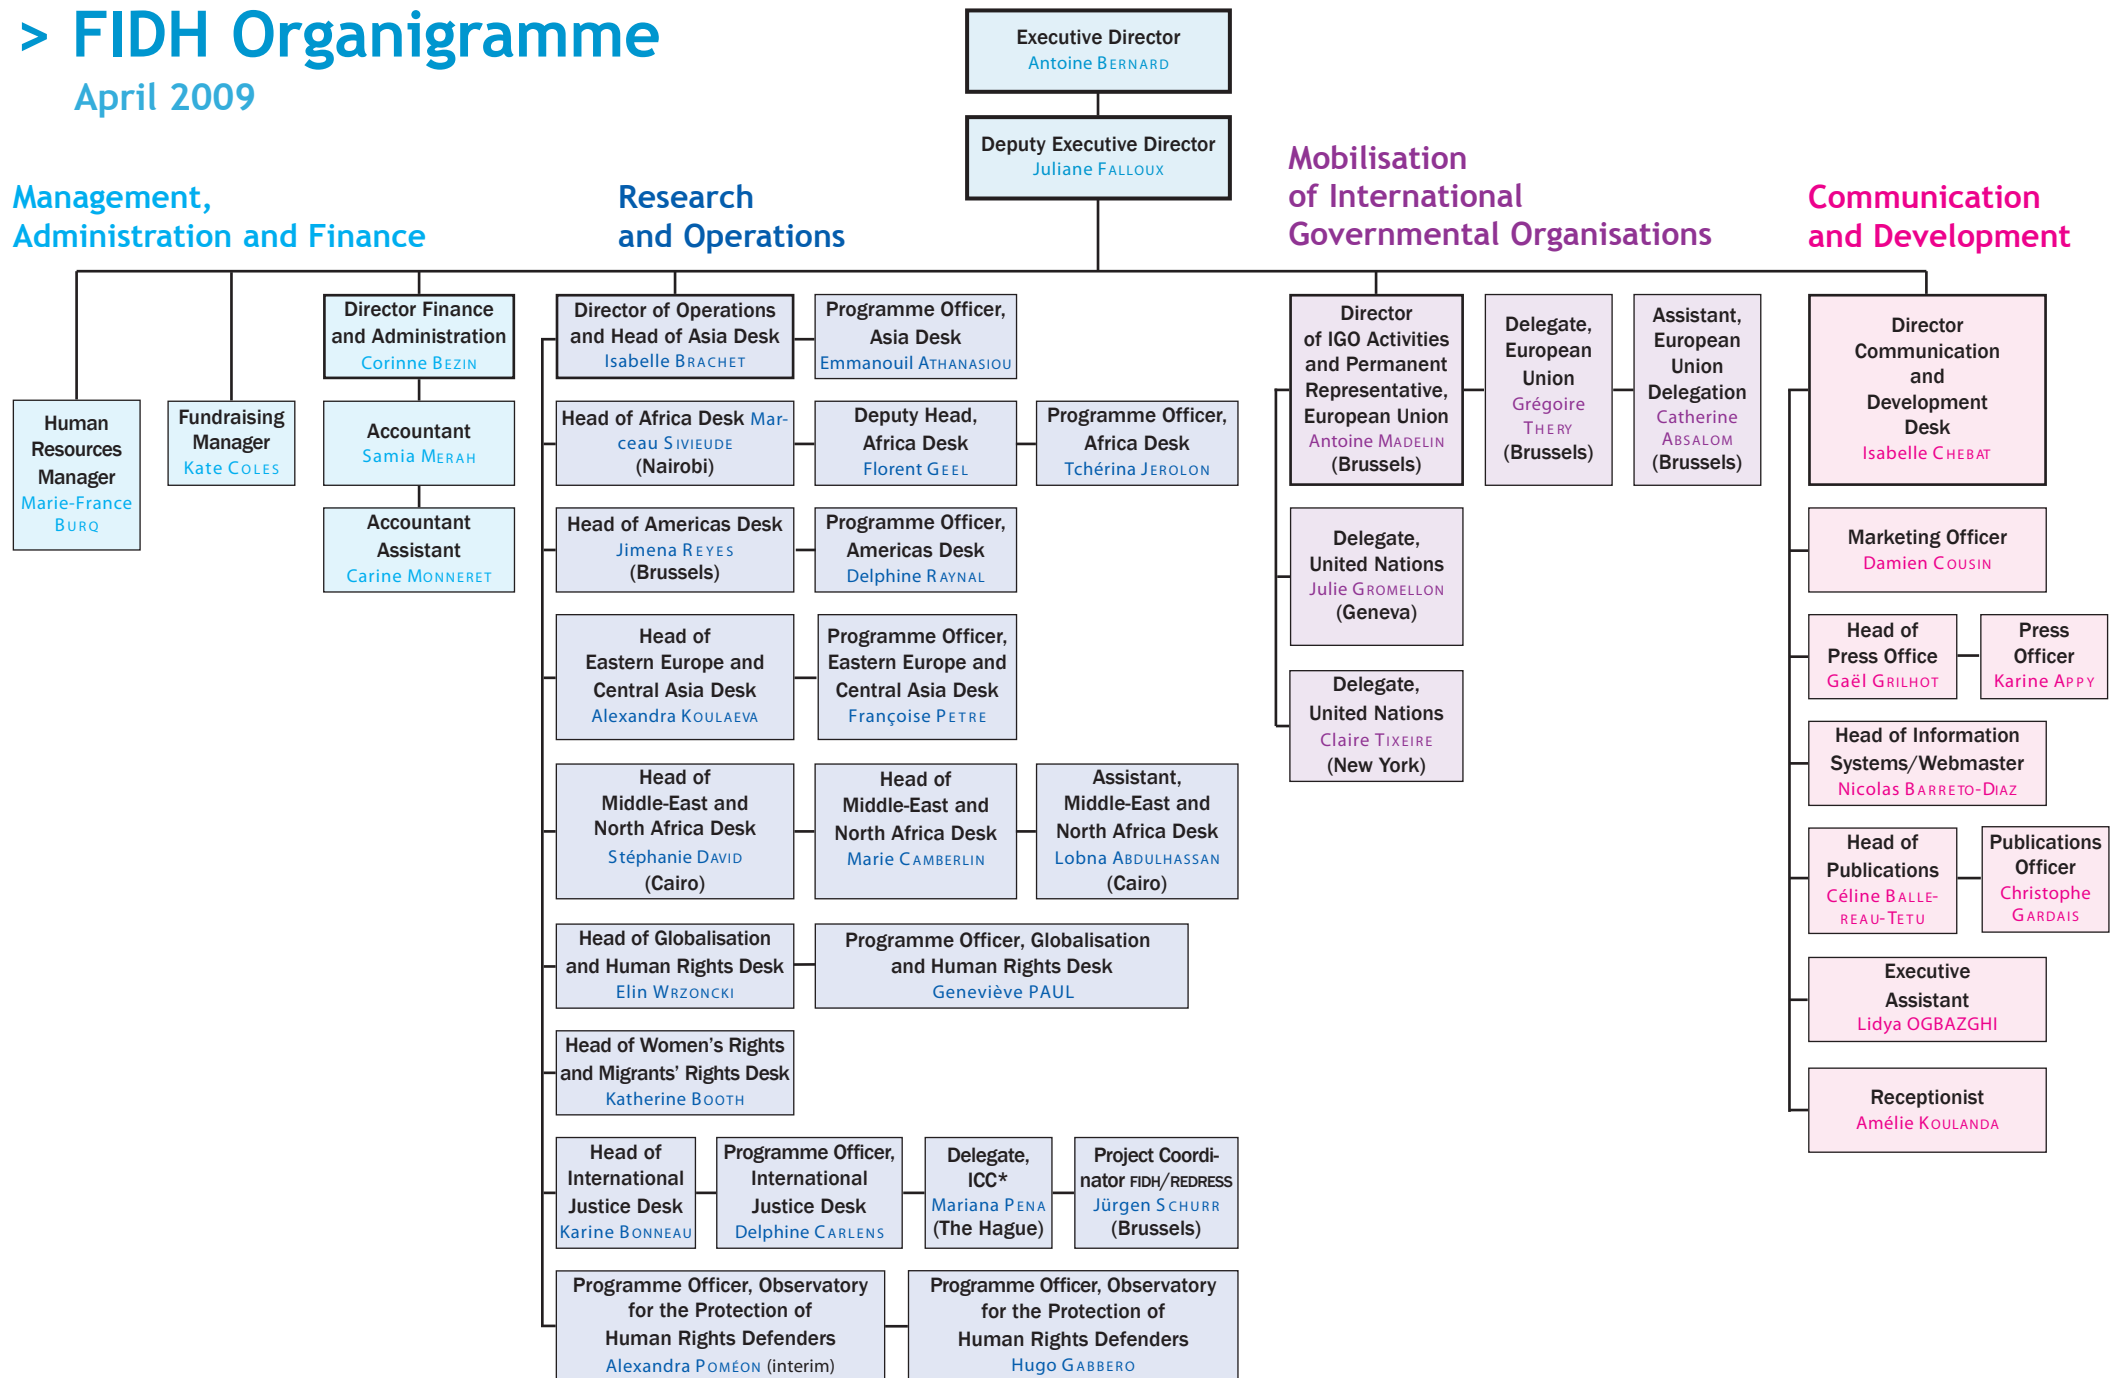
> FIDH Organigramme
April 2009

Executive Director
Antoine Bernard

Deputy Executive Director
Juliane Falloux

Management, Administration and Finance

Research and Operations

Mobilisation of International Governmental Organisations

Communication and Development

Human Resources Manager
Marie-France Burq

Fundraising Manager
Kate Coles

Director Finance and Administration
Corinne Bezin

Accountant
Samia Merah

Accountant Assistant
Carine Monneret

Director of Operations and Head of Asia Desk
Isabelle Brachet

Programme Officer, Asia Desk
Emmanouil Athanasiou

Head of Africa Desk Marceau Sivieude (Nairobi)

Deputy Head, Africa Desk
Florent Geel

Programme Officer, Africa Desk
Tchérina Jerolon

Head of Americas Desk
Jimena Reyes (Brussels)

Programme Officer, Americas Desk
Delphine Raynal

Head of Eastern Europe and Central Asia Desk
Alexandra Koulaeva

Programme Officer, Eastern Europe and Central Asia Desk
Françoise Petre

Head of Middle-East and North Africa Desk
Stéphanie David (Cairo)

Head of Middle-East and North Africa Desk
Marie Camberlin

Assistant, Middle-East and North Africa Desk
Lobna Abdulhassan (Cairo)

Head of Globalisation and Human Rights Desk
Elin Wrzoncki

Programme Officer, Globalisation and Human Rights Desk
Geneviève PAUL

Head of Women's Rights and Migrants' Rights Desk
Katherine Booth

Head of International Justice Desk
Karine Bonneau

Programme Officer, International Justice Desk
Delphine Carlens

Delegate, ICC*
Mariana Pena (The Hague)

Project Coordinator FIDH/REDRESS
Jürgen Schurr (Brussels)

Programme Officer, Observatory for the Protection of Human Rights Defenders
Alexandra Poméon (interim)

Programme Officer, Observatory for the Protection of Human Rights Defenders
Hugo Gabbero

Director of IGO Activities and Permanent Representative, European Union
Antoine Madelin (Brussels)

Delegate, European Union
Grégoire Thery (Brussels)

Assistant, European Union Delegation
Catherine Absalom (Brussels)

Delegate, United Nations
Julie Gromellon (Geneva)

Delegate, United Nations
Claire Tixeire (New York)

Director Communication and Development Desk
Isabelle Chebat

Marketing Officer
Damien Cousin

Head of Press Office
Gaël Grilhot

Press Officer
Karine Appy

Head of Information Systems/Webmaster
Nicolas Barreto-Diaz

Head of Publications
Céline Ballereau-Tetu

Publications Officer
Christophe Gardais

Executive Assistant
Lidya OGBAZGHI

Receptionist
Amélie Koulanda